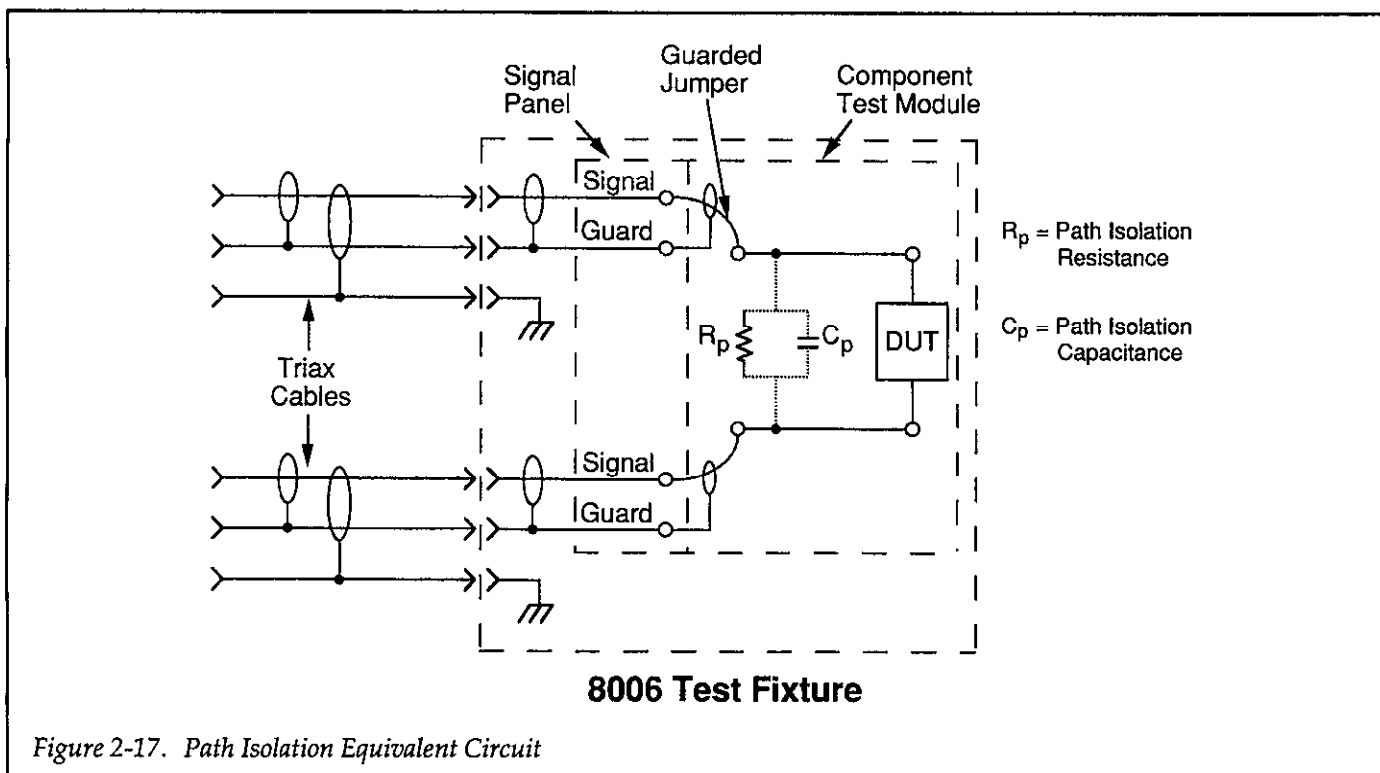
Signal Panel

Guarded Jumper

Component Test Module

Signal

Guard

$R_p$

$C_p$

DUT

$R_p$ = Path Isolation Resistance

$C_p$ = Path Isolation Capacitance

Triax Cables

Signal

Guard

8006 Test Fixture

Figure 2-17. Path Isolation Equivalent Circuit